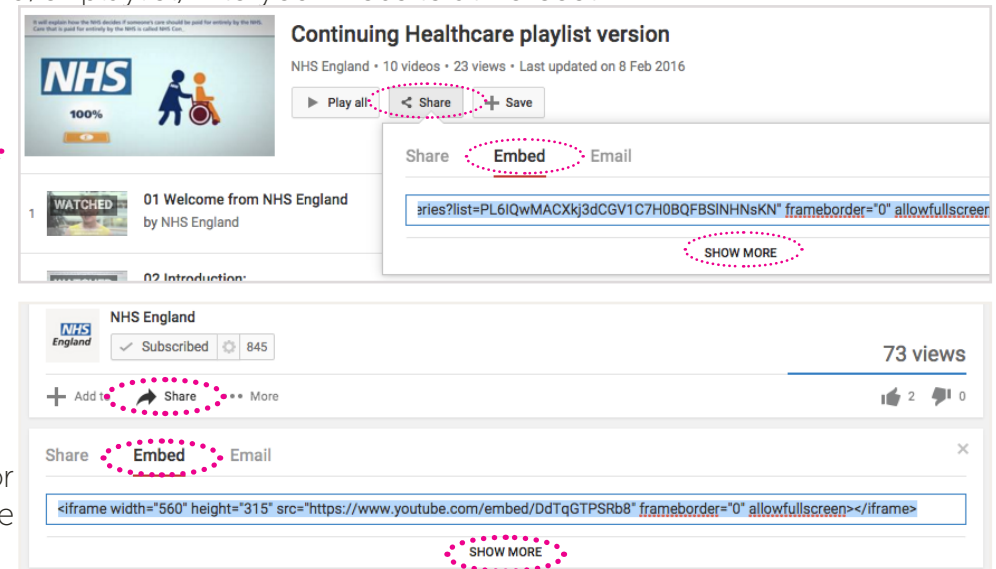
It will explain how the NHS decides if someone's care should be paid for entirely by the NHS. Care that is paid for entirely by the NHS is called NHS Con...

NHS

100%

Continuing Healthcare playlist version

NHS England • 10 videos • 23 views • Last updated on 8 Feb 2016

Play all Share Save

Share Embed Email

eries?list=PL6IQwMACXkj3dCGV1C7H0BQFBSlNHNsKN" frameborder="0" allowfullscreen

SHOW MORE

1 WATCHED 01 Welcome from NHS England
by NHS England

02 Introduction:

NHS England

NHS England

Subscribed 845

73 views

Add to Share More

2 0

Share Embed Email

×

<iframe width="560" height="315" src="https://www.youtube.com/embed/DdTqGTPSRb8" frameborder="0" allowfullscreen></iframe>

SHOW MORE

or

e